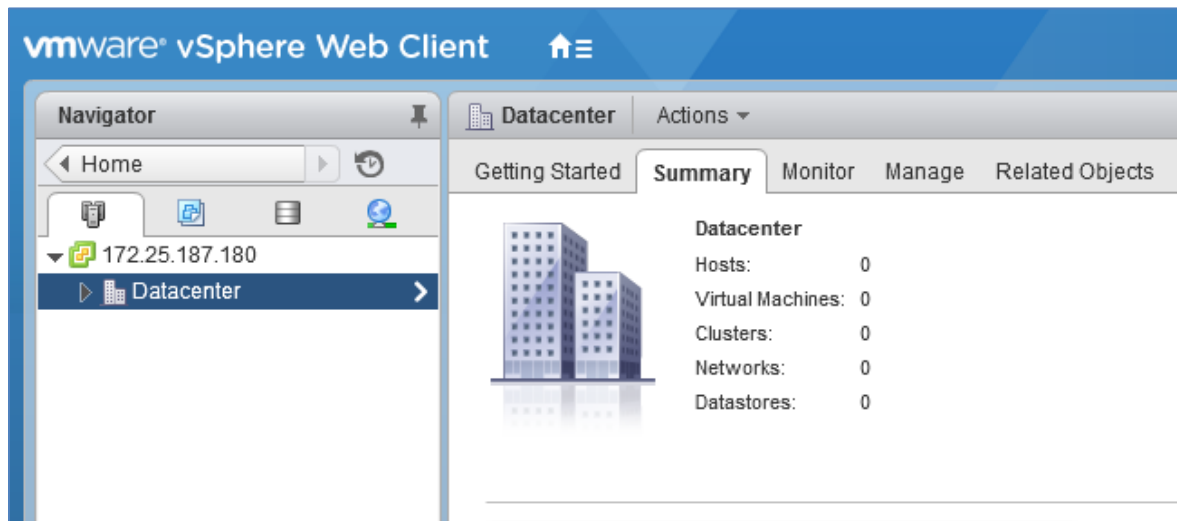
vmware® vSphere Web Client

Navigator

Home

172.25.187.180

Datacenter

Datacenter

Actions

Getting Started

Summary

Monitor

Manage

Related Objects

Datacenter

| | |
|---|---|
| Hosts: | 0 |
| Virtual Machines: | 0 |
| Clusters: | 0 |
| Networks: | 0 |
| Datastores: | 0 |